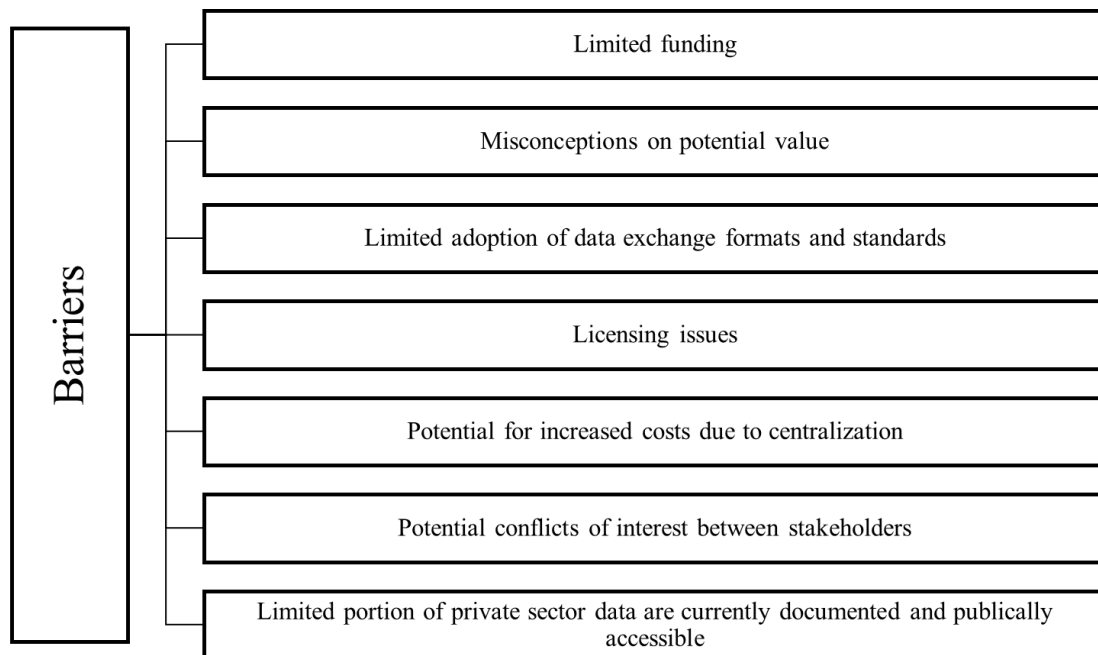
Barriers

Limited funding

Misconceptions on potential value

Limited adoption of data exchange formats and standards

Licensing issues

Potential for increased costs due to centralization

Potential conflicts of interest between stakeholders

Limited portion of private sector data are currently documented and publically accessible